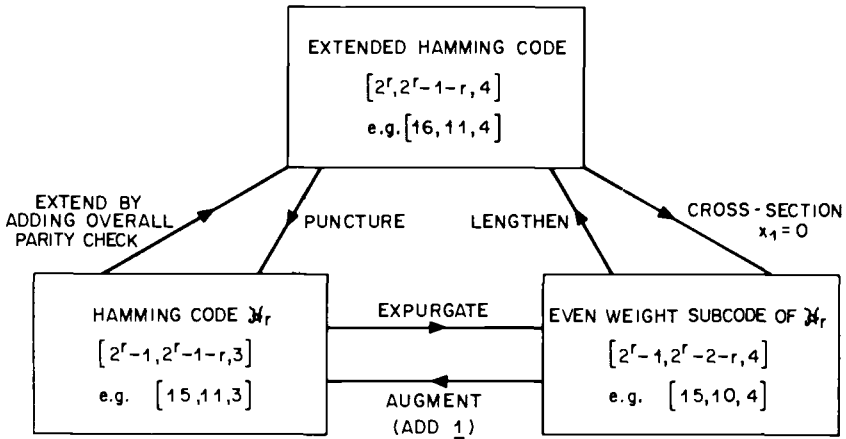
EXTENDED HAMMING CODE

$[2^r, 2^r-1-r, 4]$

e.g. $[16, 11, 4]$

EXTEND BY ADDING OVERALL PARITY CHECK

PUNCTURE

LENGTHEN

CROSS-SECTION $x_1 = 0$

HAMMING CODE $\mathcal{H}_r$

$[2^r-1, 2^r-1-r, 3]$

e.g. $[15, 11, 3]$

EXPURGATE

AUGMENT (ADD $\underline{1}$)

EVEN WEIGHT SUBCODE OF $\mathcal{H}_r$

$[2^r-1, 2^r-2-r, 4]$

e.g. $[15, 10, 4]$